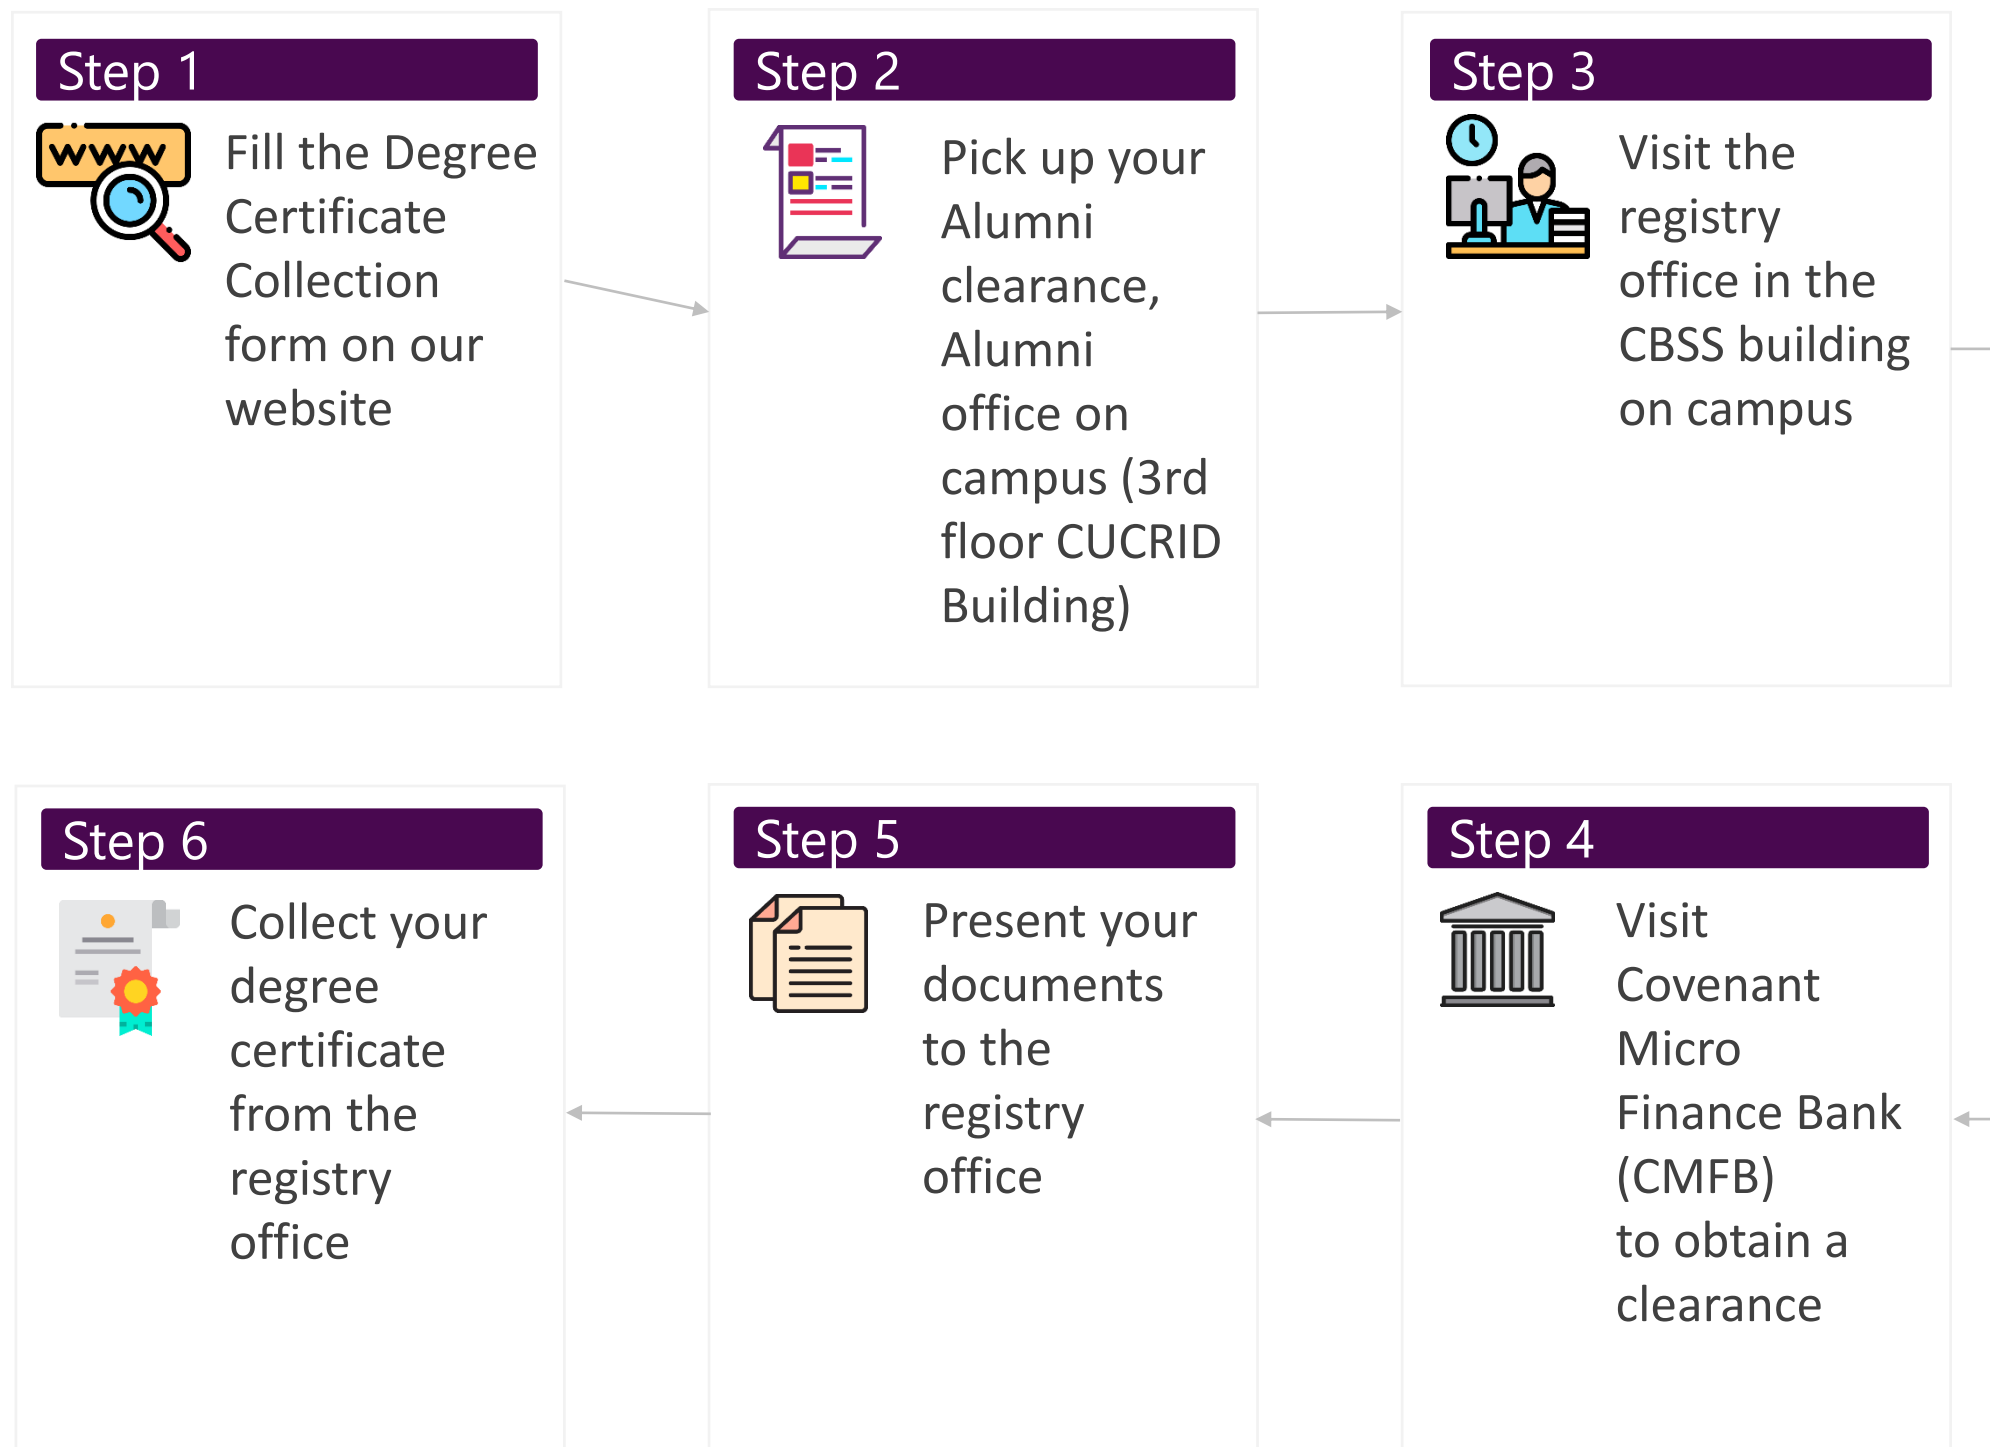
Step 1

www

Fill the Degree Certificate Collection form on our website

Step 2

Pick up your Alumni clearance, Alumni office on campus (3rd floor CUCRID Building)

Step 3

Visit the registry office in the CBSS building on campus

Step 6

Collect your degree certificate from the registry office

Step 5

Present your documents to the registry office

Step 4

Visit Covenant Micro Finance Bank (CMFB) to obtain a clearance